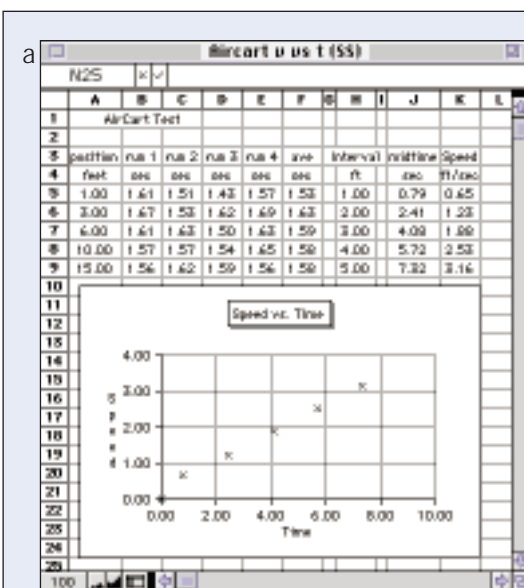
a

Aircart v vs t (SS)

N25

| | A | B | C | D | E | F | G | H | I | J | K | L |
|---|---|---|---|---|---|---|---|---|---|---|---|---|
| 1 | AirCart Test | | | | | | | | | | | |
| 2 | | | | | | | | | | | | |
| 3 | position | run 1 | run 2 | run 3 | run 4 | ave | | interval | | midtime | Speed | |
| 4 | feet | sec | sec | sec | sec | sec | | ft | | sec | ft/sec | |
| 5 | 1.00 | 1.61 | 1.51 | 1.43 | 1.57 | 1.53 | | 1.00 | | 0.79 | 0.65 | |
| 6 | 3.00 | 1.67 | 1.53 | 1.62 | 1.69 | 1.63 | | 2.00 | | 2.41 | 1.23 | |
| 7 | 6.00 | 1.61 | 1.63 | 1.50 | 1.63 | 1.59 | | 3.00 | | 4.03 | 1.88 | |
| 8 | 10.00 | 1.57 | 1.57 | 1.54 | 1.65 | 1.58 | | 4.00 | | 5.72 | 2.53 | |
| 9 | 15.00 | 1.56 | 1.62 | 1.59 | 1.56 | 1.58 | | 5.00 | | 7.32 | 3.16 | |

Speed vs. Time

Speed

4.00
3.00
2.00
1.00
0.00

0.00 2.00 4.00 6.00 8.00 10.00

Time

100